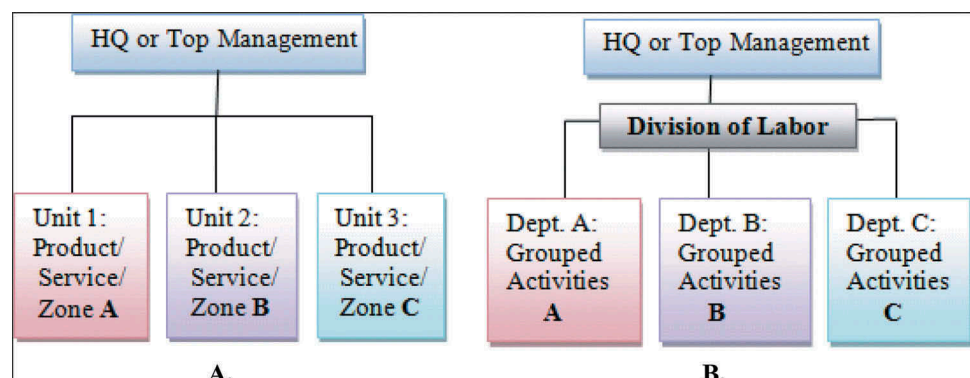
HQ or Top Management

Unit 1: Product/ Service/ Zone **A**

Unit 2: Product/ Service/ Zone **B**

Unit 3: Product/ Service/ Zone **C**

A.

HQ or Top Management

**Division of Labor**

Dept. A: Grouped Activities **A**

Dept. B: Grouped Activities **B**

Dept. C: Grouped Activities **C**

B.